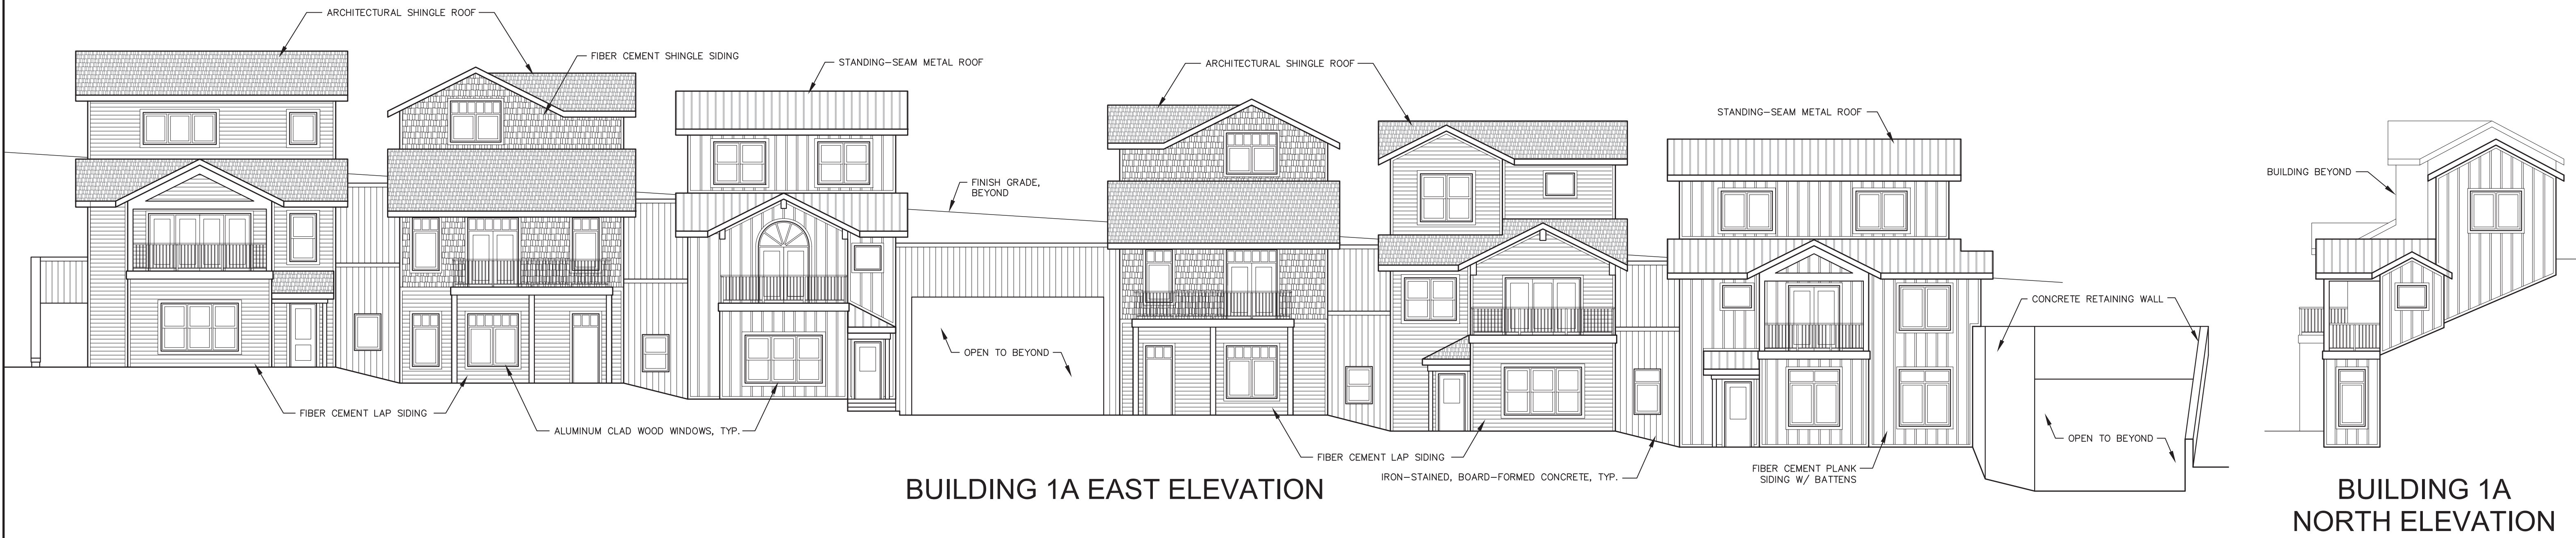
ARCHITECTURAL SHINGLE ROOF

FIBER CEMENT SHINGLE SIDING

STANDING-SEAM METAL ROOF

ARCHITECTURAL SHINGLE ROOF

STANDING-SEAM METAL ROOF

BUILDING BEYOND

FINISH GRADE, BEYOND

CONCRETE RETAINING WALL

OPEN TO BEYOND

OPEN TO BEYOND

FIBER CEMENT LAP SIDING

ALUMINUM CLAD WOOD WINDOWS, TYP.

FIBER CEMENT LAP SIDING

IRON-STAINED, BOARD-FORMED CONCRETE, TYP.

FIBER CEMENT PLANK SIDING W/ BATTENS

BUILDING 1A EAST ELEVATION

BUILDING 1A NORTH ELEVATION